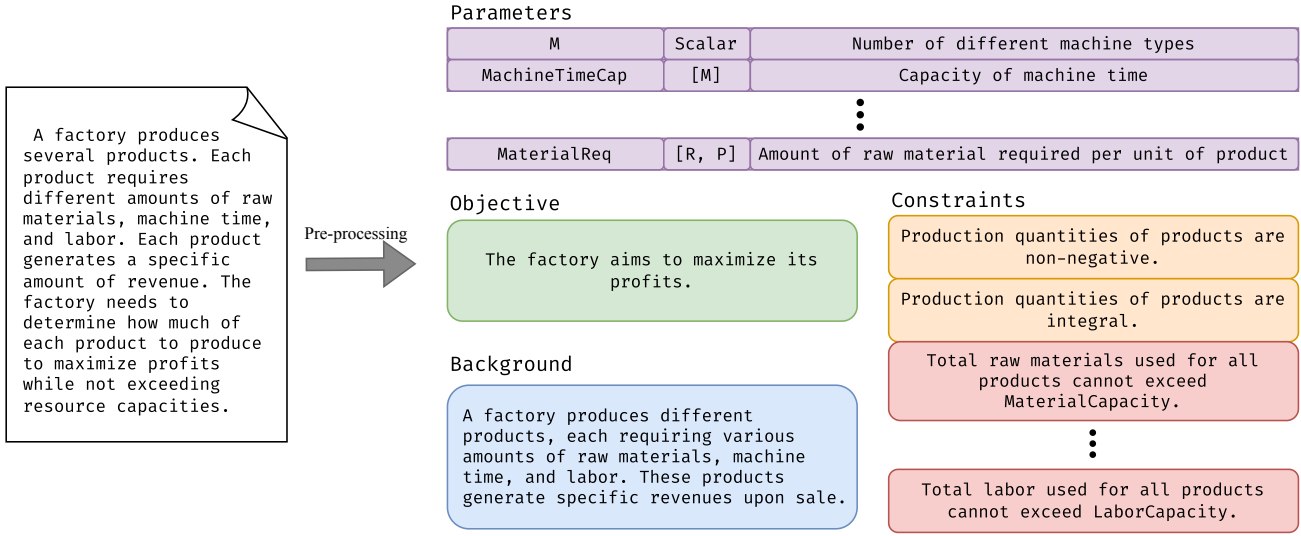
A factory produces several products. Each product requires different amounts of raw materials, machine time, and labor. Each product generates a specific amount of revenue. The factory needs to determine how much of each product to produce to maximize profits while not exceeding resource capacities.

Pre-processing

Parameters

| M | Scalar | Number of different machine types |
|---|---|---|
| MachineTimeCap | [M] | Capacity of machine time |
| ⋮ | | |
| MaterialReq | [R, P] | Amount of raw material required per unit of product |

Objective

The factory aims to maximize its profits.

Background

A factory produces different products, each requiring various amounts of raw materials, machine time, and labor. These products generate specific revenues upon sale.

Constraints

Production quantities of products are non-negative.

Production quantities of products are integral.

Total raw materials used for all products cannot exceed MaterialCapacity.

⋮

Total labor used for all products cannot exceed LaborCapacity.